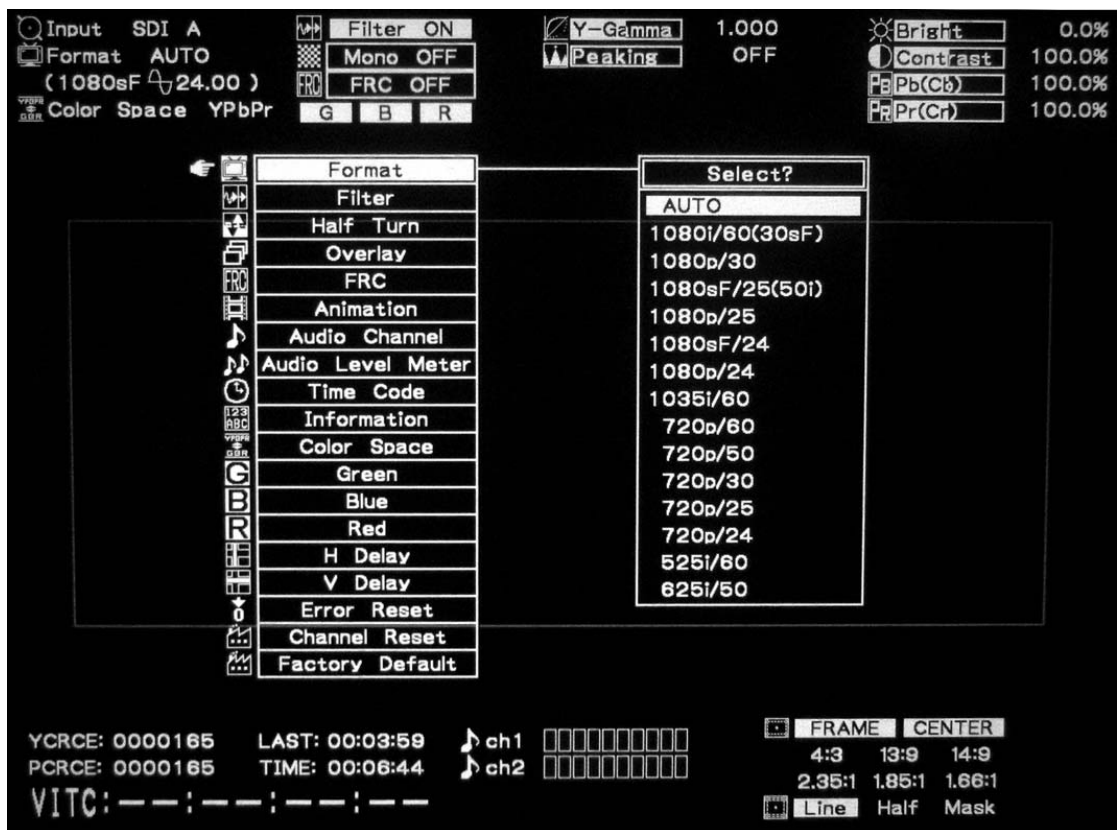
Input SDI A
Format AUTO
(1080sF 24.00)
Color Space YPbPr

Filter ON
Mono OFF
FRC OFF
G B R

Y-Gamma 1.000
Peaking OFF

Bright 0.0%
Contrast 100.0%
Pb(Cb) 100.0%
Pr(Cr) 100.0%

Format
Filter
Half Turn
Overlay
FRC
Animation
Audio Channel
Audio Level Meter
Time Code
Information
Color Space
Green
Blue
Red
H Delay
V Delay
Error Reset
Channel Reset
Factory Default

Select?
AUTO
1080i/60(30sF)
1080p/30
1080sF/25(50i)
1080p/25
1080sF/24
1080p/24
1035i/60
720p/60
720p/50
720p/30
720p/25
720p/24
525i/60
625i/50

YCRCE: 0000165 LAST: 00:03:59 ch1
PCRCE: 0000165 TIME: 00:06:44 ch2
VITC: --:--:--:--

FRAME CENTER
4:3 13:9 14:9
2.35:1 1.85:1 1.66:1
Line Half Mask